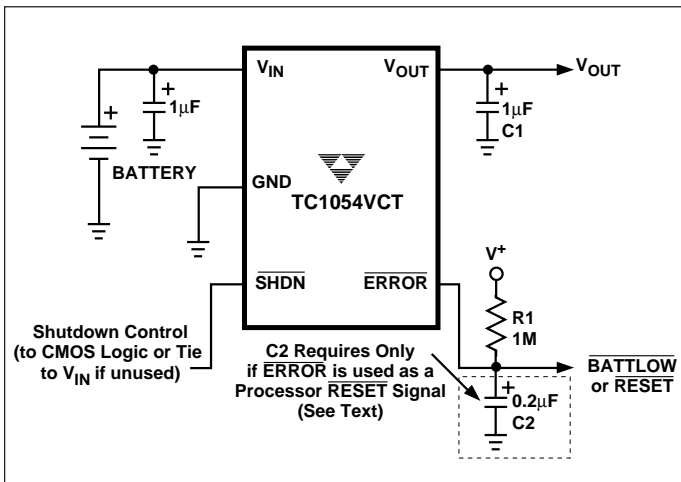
$V_{IN}$

$V_{OUT}$

$V_{OUT}$

+

+

1µF

+

1µF

C1

BATTERY

GND

TC1054VCT

$V^+$

$\overline{SHDN}$

$\overline{ERROR}$

R1

1M

Shutdown Control (to CMOS Logic or Tie to $V_{IN}$ if unused)

C2 Requires Only if $\overline{ERROR}$ is used as a Processor $\overline{RESET}$ Signal (See Text)

+

0.2µF

C2

$\overline{BATTLOW}$ or $\overline{RESET}$